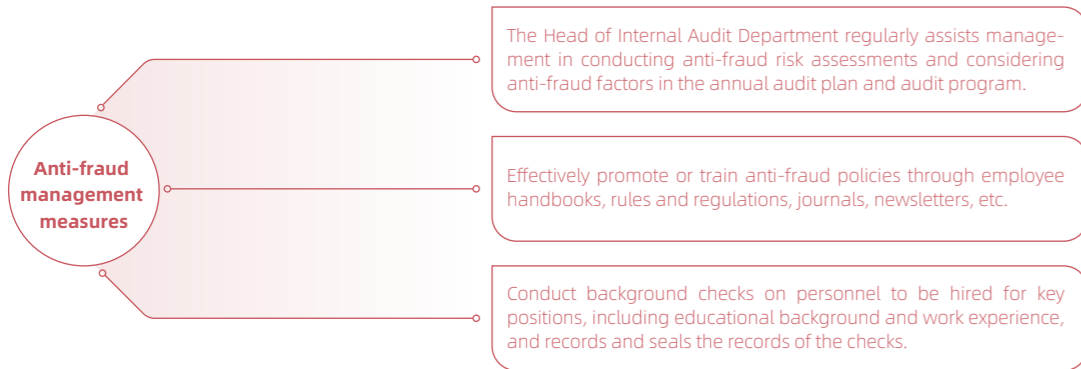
Anti-fraud management measures

The Head of Internal Audit Department regularly assists management in conducting anti-fraud risk assessments and considering anti-fraud factors in the annual audit plan and audit program.

Effectively promote or train anti-fraud policies through employee handbooks, rules and regulations, journals, newsletters, etc.

Conduct background checks on personnel to be hired for key positions, including educational background and work experience, and records and seals the records of the checks.